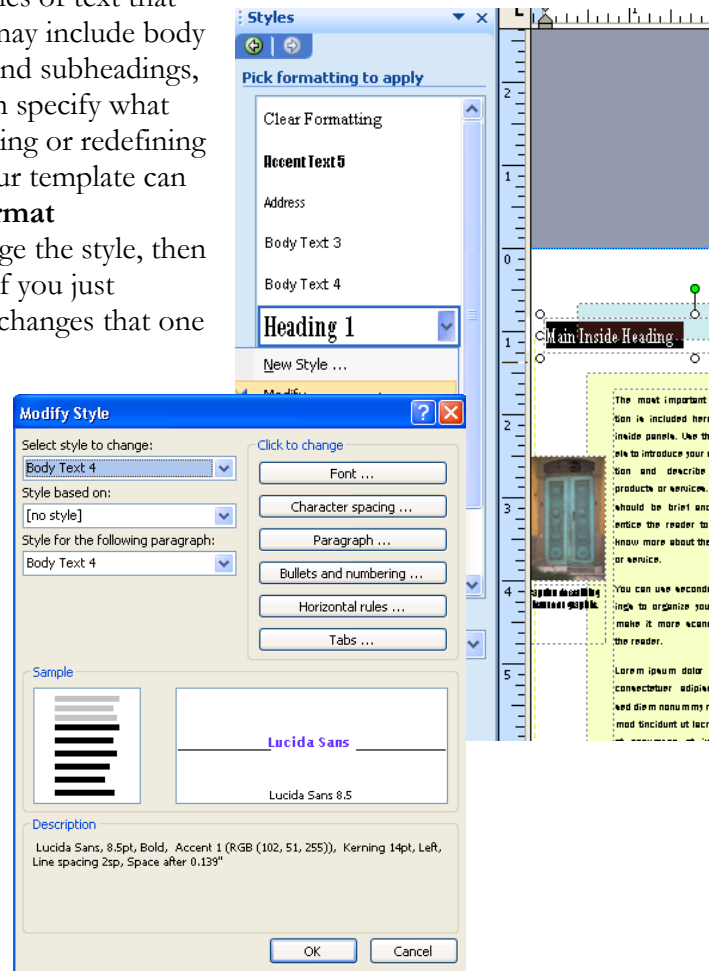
es of text that
may include body
nd subheadings,
n specify what
ing or redefining
ur template can
rmat
ge the style, then
f you just
changes that one

Styles

Pick formatting to apply

Clear Formatting

Accent Text 5

Address

Body Text 3

Body Text 4

Heading 1

New Style ...

Main Inside Heading

The most important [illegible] tion is included here inside panels. Use th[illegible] ele to introduce your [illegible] tion and describe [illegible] products or services. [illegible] should be brief and entice the reader to know more about the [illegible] or service.

You can use second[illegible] ings to organize you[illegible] make it more scan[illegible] the reader.

Lorem ipsum dolor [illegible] consectetuer adipis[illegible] sed diem nonummy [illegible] mod tincidunt ut lacr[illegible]

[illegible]

Modify Style

Select style to change:
Body Text 4
Style based on:
[no style]
Style for the following paragraph:
Body Text 4

Click to change
Font ...
Character spacing ...
Paragraph ...
Bullets and numbering ...
Horizontal rules ...
Tabs ...

Sample

Lucida Sans

Lucida Sans 8.5

Description
Lucida Sans, 8.5pt, Bold, Accent 1 (RGB (102, 51, 255)), Kerning 14pt, Left, Line spacing 2sp, Space after 0.139"

OK Cancel